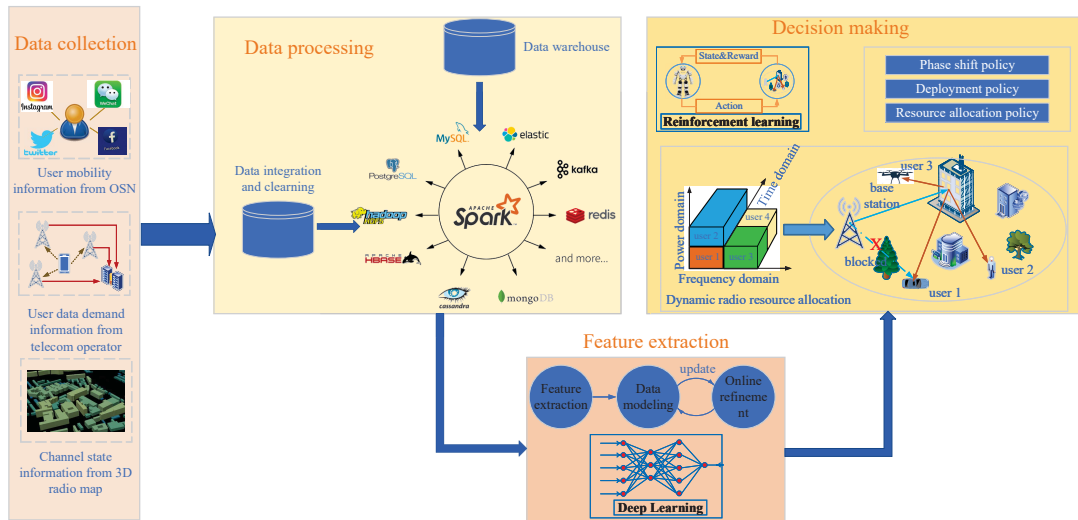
Data collection

Instagram

WeChat

twitter

facebook

User mobility information from OSN

User data demand information from telecom operator

Channel state information from 3D radio map

Data processing

Data warehouse

Data integration and clearning

MySQL

elastic

PostgreSQL

kafka

hadoop

APACHE Spark

redis

HBASE

and more...

cassandra

mongoDB

Decision making

State&Reward

Action

Reinforcement learning

Phase shift policy

Deployment policy

Resource allocation policy

Time domain

Power domain

user 2

user 4

user 1

user 3

Frequency domain

Dynamic radio resource allocation

user 3

base station

block

X

user 2

user 1

Feature extraction

Feature extraction

Data modeling

update

Online refinement

Deep Learning